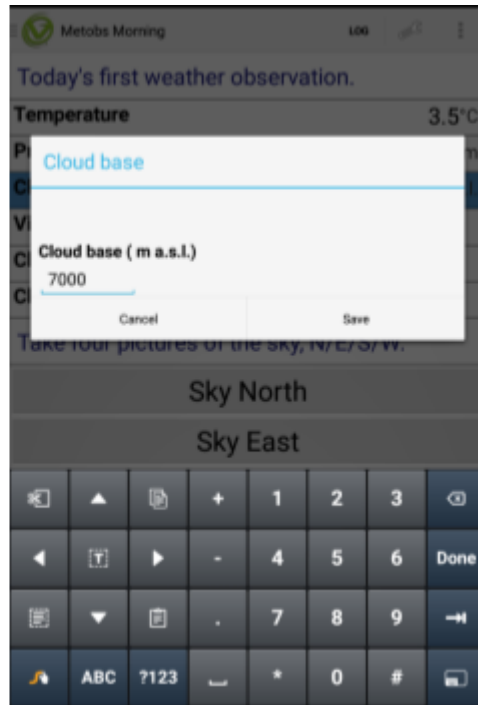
Metobs Morning

LOG

Today's first weather observation.

Temperature 3.5°C

Pr

C

Vi

Cl

Cl

Cloud base

Cloud base ( m a.s.l.)

7000

Cancel

Save

Take four pictures of the sky, N/E/S/W.

Sky North

Sky East

+ 1 2 3

- 4 5 6 Done

. 7 8 9

ABC ?123 * 0 #